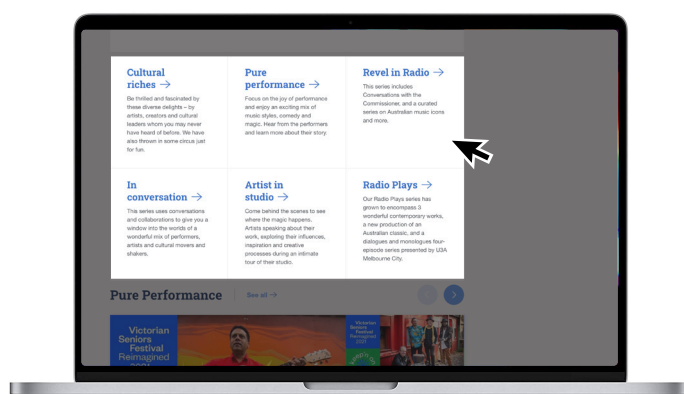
Cultural riches →
Be thrilled and fascinated by these diverse delights – by artists, creators and cultural leaders whom you may never have heard of before. We have also thrown in some circus just for fun.

Pure performance →
Focus on the joy of performance and enjoy an exciting mix of music styles, comedy and magic. Hear from the performers and learn more about their story.

Revel in Radio →
This series includes Conversations with the Commissioner, and a curated series on Australian music icons and more.

In conversation →
This series uses conversations and collaborations to give you a window into the worlds of a wonderful mix of performers, artists and cultural movers and shakers.

Artist in studio →
Come behind the scenes to see where the magic happens. Artists speaking about their work, exploring their influences, inspiration and creative processes during an intimate tour of their studio.

Radio Plays →
Our Radio Plays series has grown to encompass 3 wonderful contemporary works, a new production of an Australian classic, and a dialogues and monologues four-episode series presented by U3A Melbourne City.

Pure Performance
See all →

Victorian Seniors Festival Reimagined
Victorian Seniors Festival Reimagined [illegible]